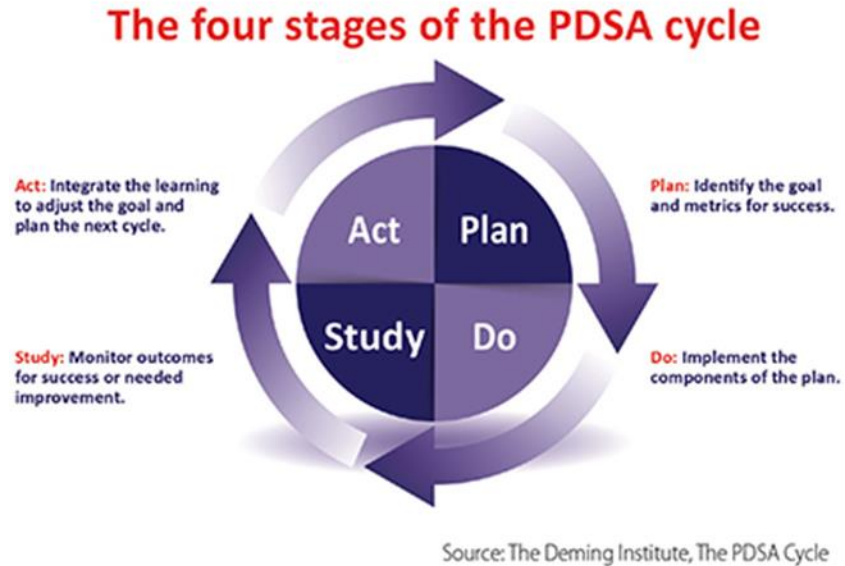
The four stages of the PDSA cycle

Act: Integrate the learning to adjust the goal and plan the next cycle.

Plan: Identify the goal and metrics for success.

Act

Plan

Study

Do

Study: Monitor outcomes for success or needed improvement.

Do: Implement the components of the plan.

Source: The Deming Institute, The PDSA Cycle